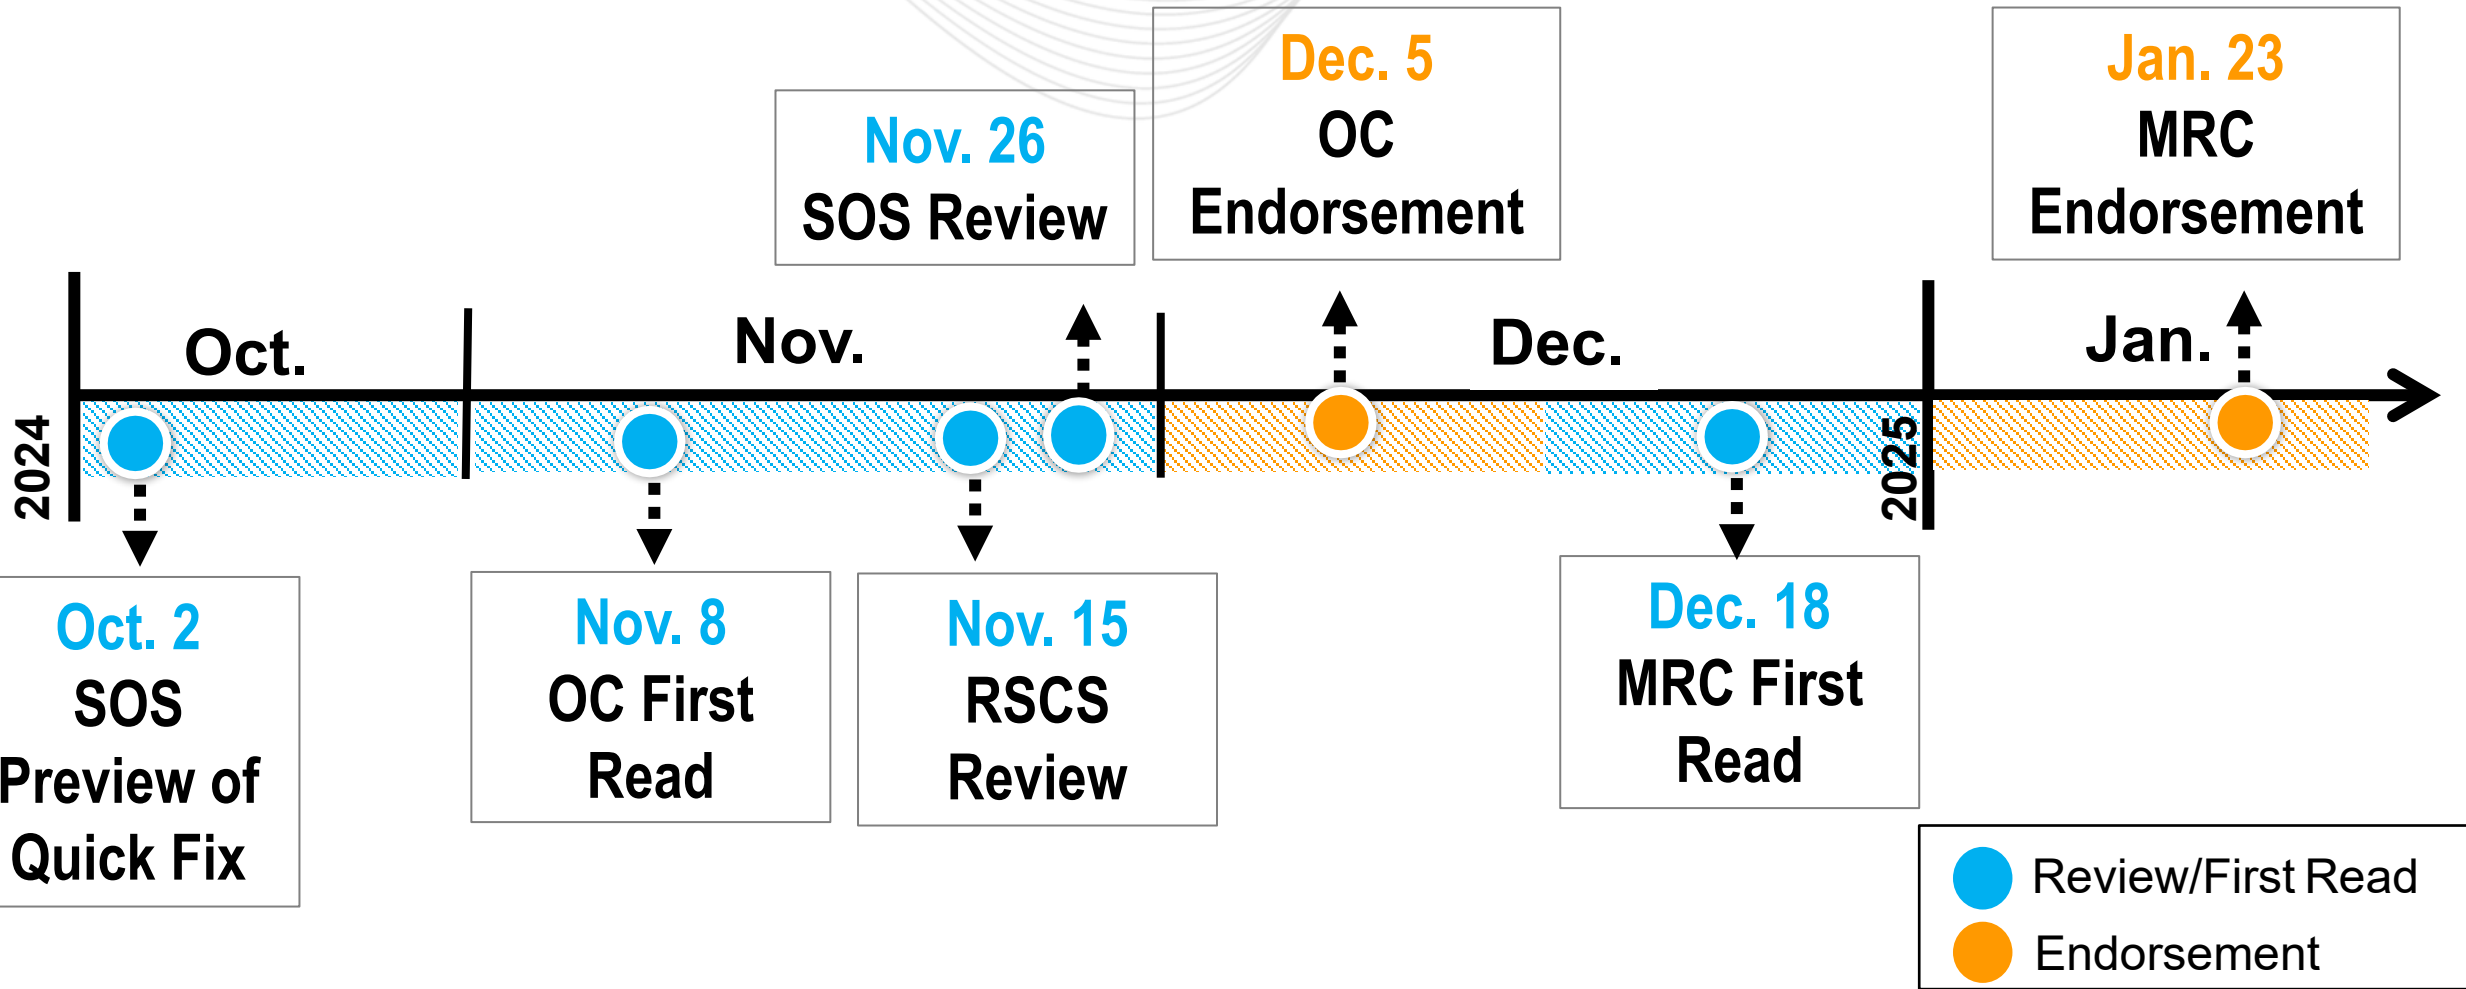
Nov. 26
SOS Review

Dec. 5
OC
Endorsement

Jan. 23
MRC
Endorsement

2024

Oct.

Nov.

Dec.

Jan.

2025

Oct. 2
SOS
Preview of
Quick Fix

Nov. 8
OC First
Read

Nov. 15
RSCS
Review

Dec. 18
MRC First
Read

Review/First Read
Endorsement